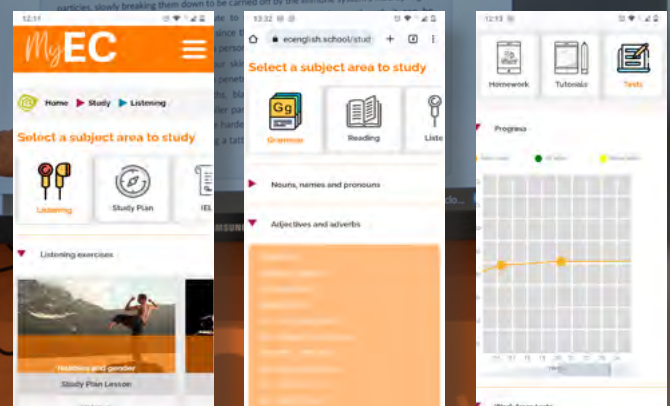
particles, slowly breaking them down to be carried off by the immune system

12:11

MyEC

Home ▶ Study ▶ Listening

Select a subject area to study

Listening

Study Plan

IEL

Listening exercises

Headlines and gender

Study Plan Lesson

12:32

ecenglish.school/stud

Select a subject area to study

Gg

Grammar

Reading

Liste

Nouns, names and pronouns

Adjectives and adverbs

12:13

Homework

Tutorials

Tests

Progress